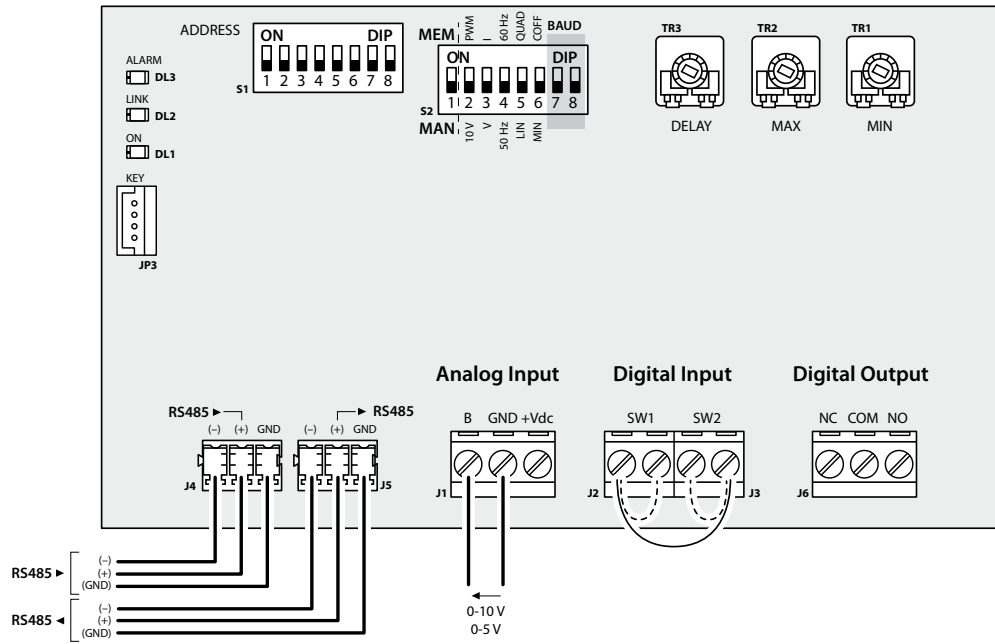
ADDRESS
ON DIP
1 2 3 4 5 6 7 8
S1
ALARM
DL3
LINK
DL2
ON
DL1
KEY
JP3
MEM
PWM
_
60 Hz
QUAD
COFF
BAUD
ON DIP
1 2 3 4 5 6 7 8
S2
MAN
10 V
V
50 Hz
LIN
MIN
TR3
DELAY
TR2
MAX
TR1
MIN
Analog Input
Digital Input
Digital Output
RS485 ►
(–) (+) GND
J4
(–) (+) GND
► RS485
J5
B GND +Vdc
J1
SW1 SW2
J2
J3
NC COM NO
J6
RS485 ► (–) (+) (GND)
RS485 ◄ (–) (+) (GND)
0-10 V
0-5 V